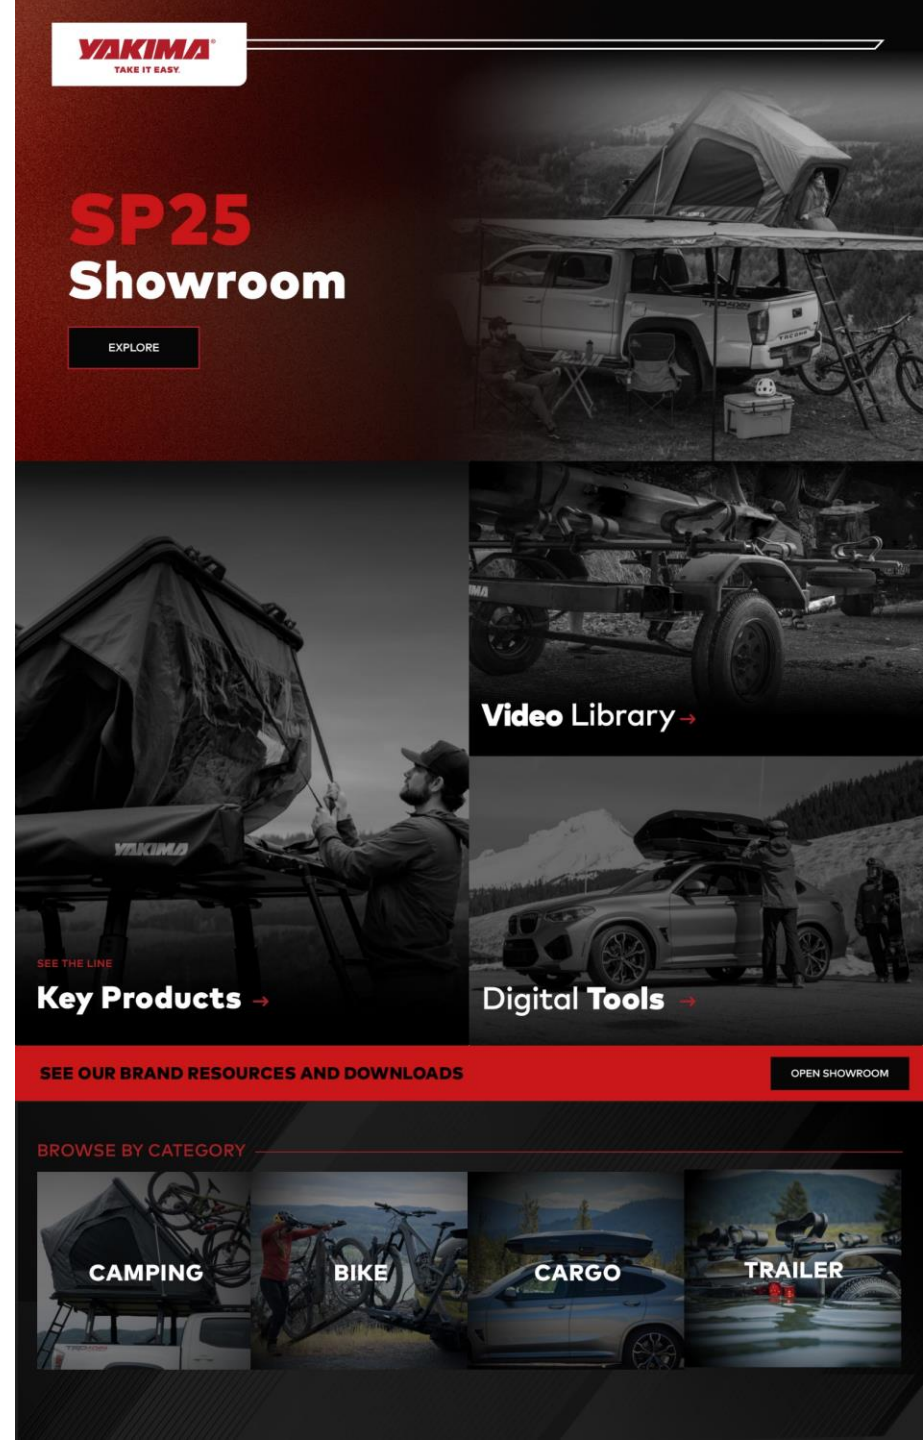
YAKIMA®
TAKE IT EASY.

SP25
Showroom

EXPLORE

Video Library →

SEE THE LINE
Key Products →

Digital Tools →

SEE OUR BRAND RESOURCES AND DOWNLOADS

OPEN SHOWROOM

BROWSE BY CATEGORY

CAMPING

BIKE

CARGO

TRAILER